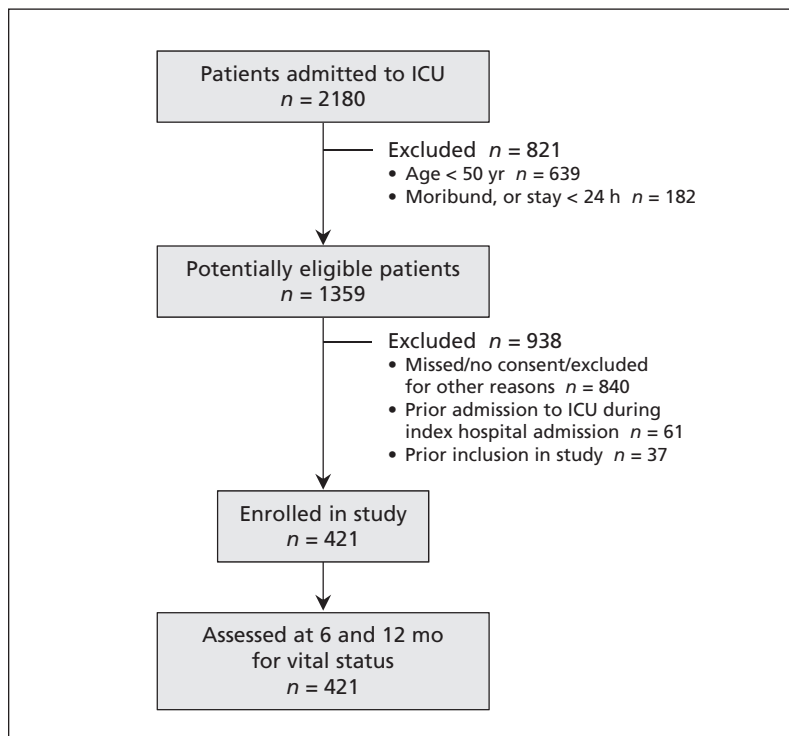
Patients admitted to ICU
$n$ = 2180

Excluded $n$ = 821
• Age < 50 yr $n$ = 639
• Moribund, or stay < 24 h $n$ = 182

Potentially eligible patients
$n$ = 1359

Excluded $n$ = 938
• Missed/no consent/excluded for other reasons $n$ = 840
• Prior admission to ICU during index hospital admission $n$ = 61
• Prior inclusion in study $n$ = 37

Enrolled in study
$n$ = 421

Assessed at 6 and 12 mo for vital status
$n$ = 421